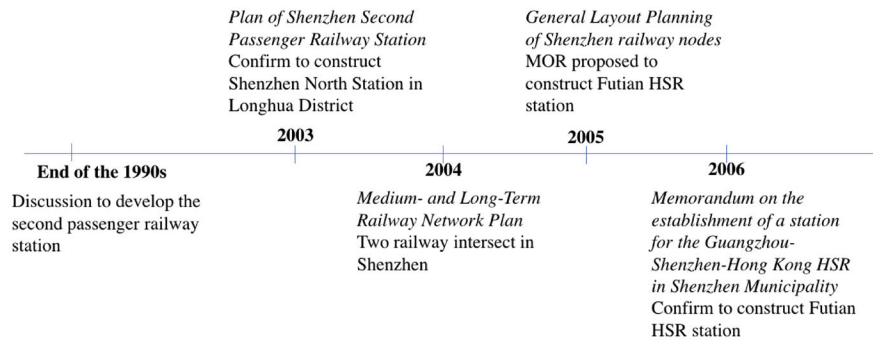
*Plan of Shenzhen Second Passenger Railway Station*
Confirm to construct Shenzhen North Station in Longhua District

**2003**

*General Layout Planning of Shenzhen railway nodes*
MOR proposed to construct Futian HSR station

**2005**

**End of the 1990s**
Discussion to develop the second passenger railway station

**2004**
*Medium- and Long-Term Railway Network Plan*
Two railway intersect in Shenzhen

**2006**
*Memorandum on the establishment of a station for the Guangzhou-Shenzhen-Hong Kong HSR in Shenzhen Municipality*
Confirm to construct Futian HSR station